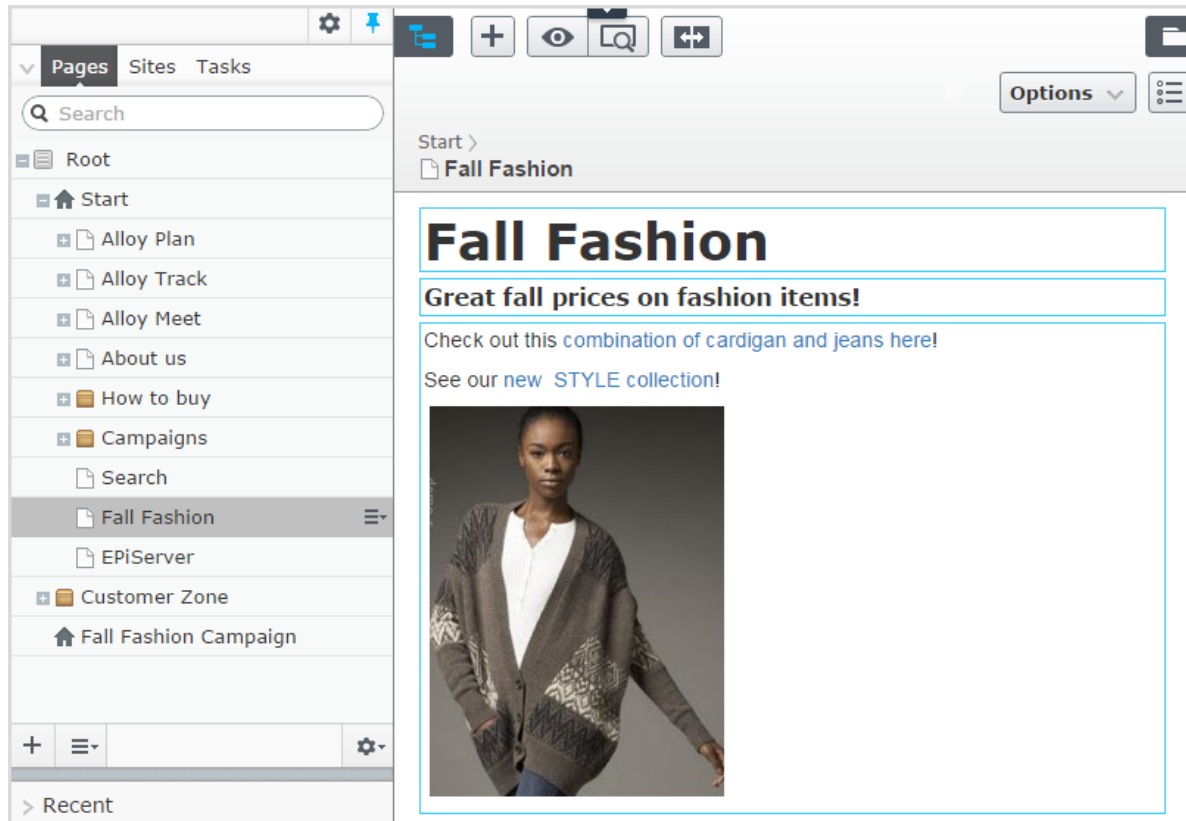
Pages Sites Tasks

Search

Root

Start

Alloy Plan

Alloy Track

Alloy Meet

About us

How to buy

Campaigns

Search

Fall Fashion

EPiServer

Customer Zone

Fall Fashion Campaign

Recent

Options

Start

Fall Fashion

Fall Fashion

Great fall prices on fashion items!

Check out this combination of cardigan and jeans here!

See our new STYLE collection!